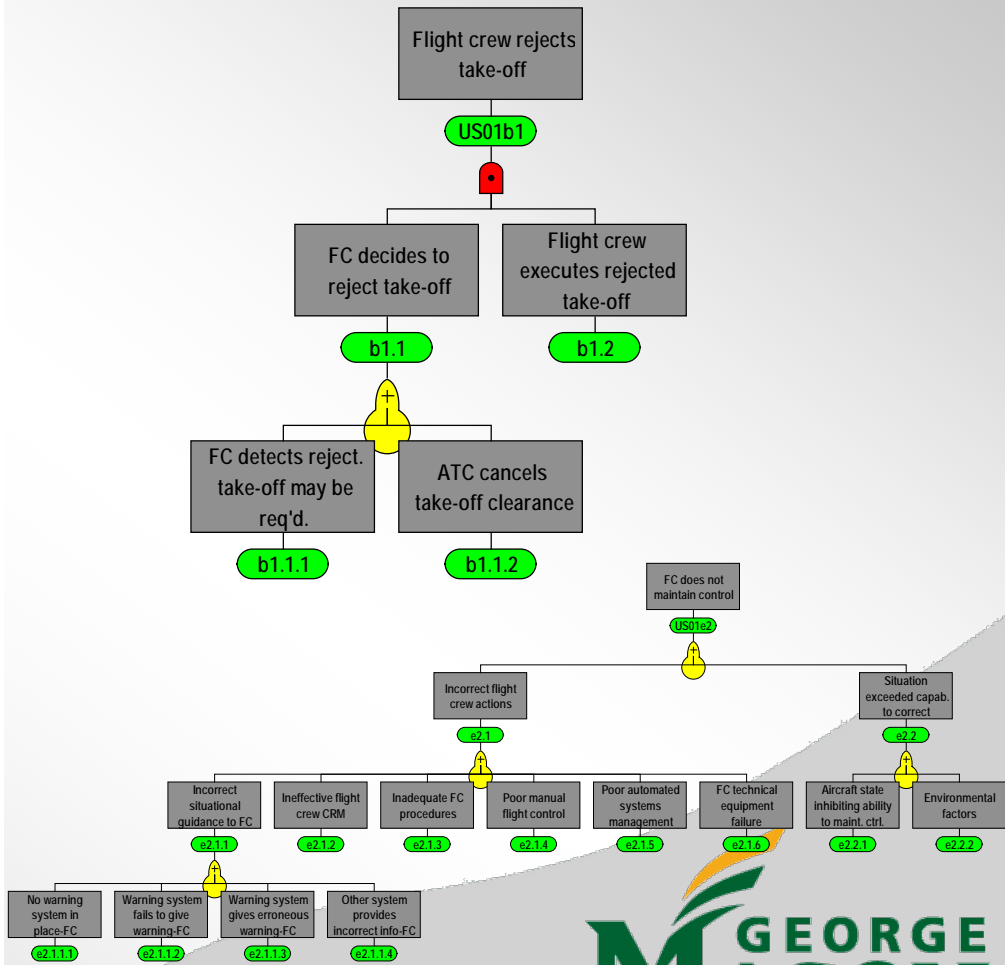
Flight crew rejects take-off

US01b1

FC decides to reject take-off

b1.1

Flight crew executes rejected take-off

b1.2

FC detects reject. take-off may be req'd.

b1.1.1

ATC cancels take-off clearance

b1.1.2

FC does not maintain control

US01e2

Incorrect flight crew actions

e2.1

Situation exceeded capab. to correct

e2.2

Incorrect situational guidance to FC

e2.1.1

Ineffective flight crew CRM

e2.1.2

Inadequate FC procedures

e2.1.3

Poor manual flight control

e2.1.4

Poor automated systems management

e2.1.5

FC technical equipment failure

e2.1.6

Aircraft state inhibiting ability to maint. ctrl.

e2.2.1

Environmental factors

e2.2.2

No warning system in place-FC

e2.1.1.1

Warning system fails to give warning-FC

e2.1.1.2

Warning system gives erroneous warning-FC

e2.1.1.3

Other system provides incorrect info-FC

e2.1.1.4

GEORGE